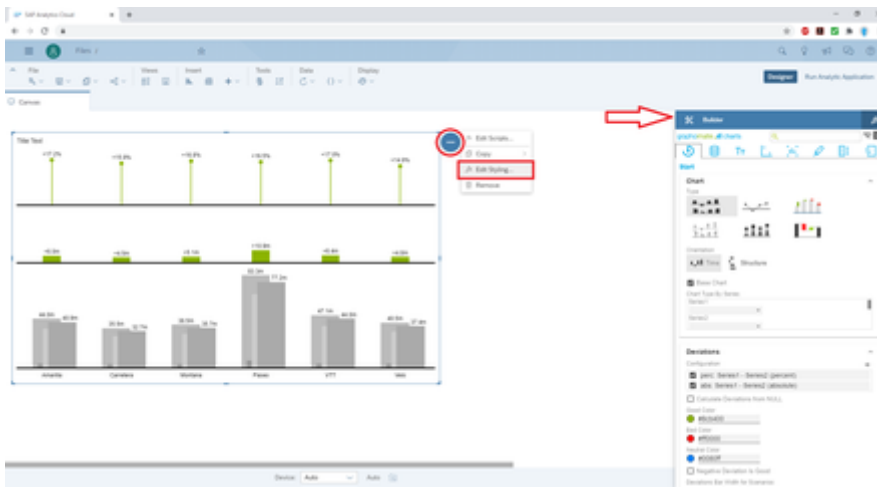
SAP Analytics Cloud

Files

File Views Insert Tools Data Display

Designer Run Analytic Application

Canvas

Title Text

+17.2% +15.8% +16.8% +16.5% +17.0% +14.8%

Edit Scripts...
Copy
Edit Styling...
Remove

Amarillo Carrefour Montana Pasaso VTT Vero

Device: Auto Auto

Builder

graphomate charts

Chart

Type

Orientation

Time Structure

Base Chart

Chart Type By Series

Series1

Series2

Deviations

Configuration

perc: Series1 - Series2 (percent)

abs: Series1 - Series2 (absolute)

Calculate Deviations from NULL

Good Color

#8CBA00

Bad Color

#FF0000

Neutral Color

#0050FF

Negative Deviation is Good

Deviations Bar Width for Scenarios